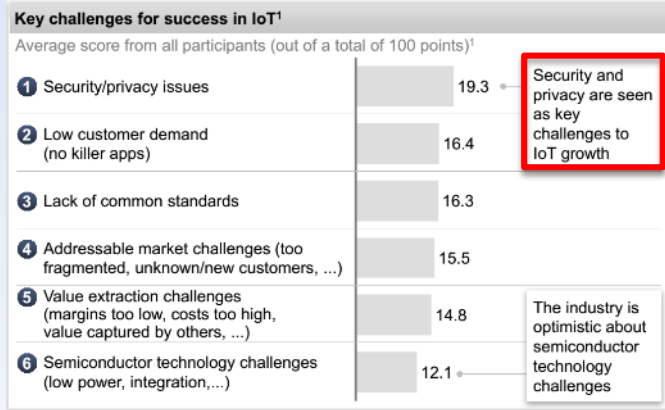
Key challenges for success in IoT$^1$

Average score from all participants (out of a total of 100 points)$^1$

| | |
|---|---|
| 1 Security/privacy issues | 19.3 |
| 2 Low customer demand (no killer apps) | 16.4 |
| 3 Lack of common standards | 16.3 |
| 4 Addressable market challenges (too fragmented, unknown/new customers, ...) | 15.5 |
| 5 Value extraction challenges (margins too low, costs too high, value captured by others, ...) | 14.8 |
| 6 Semiconductor technology challenges (low power, integration,...) | 12.1 |

Security and privacy are seen as key challenges to IoT growth

The industry is optimistic about semiconductor technology challenges